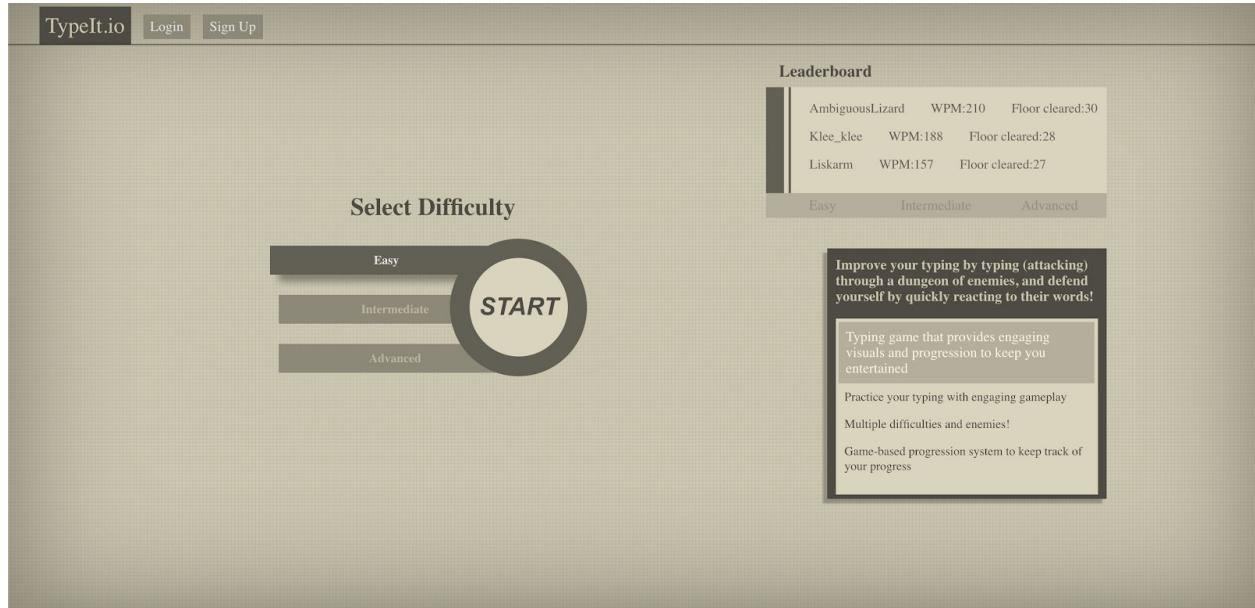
TypeIt.io Login Sign Up

Leaderboard

AmbiguousLizard WPM:210 Floor cleared:30

Klee_klee WPM:188 Floor cleared:28

Liskarm WPM:157 Floor cleared:27

Easy Intermediate Advanced

Select Difficulty

Easy

Intermediate

Advanced

START

Improve your typing by typing (attacking) through a dungeon of enemies, and defend yourself by quickly reacting to their words!

Typing game that provides engaging visuals and progression to keep you entertained

Practice your typing with engaging gameplay

Multiple difficulties and enemies!

Game-based progression system to keep track of your progress